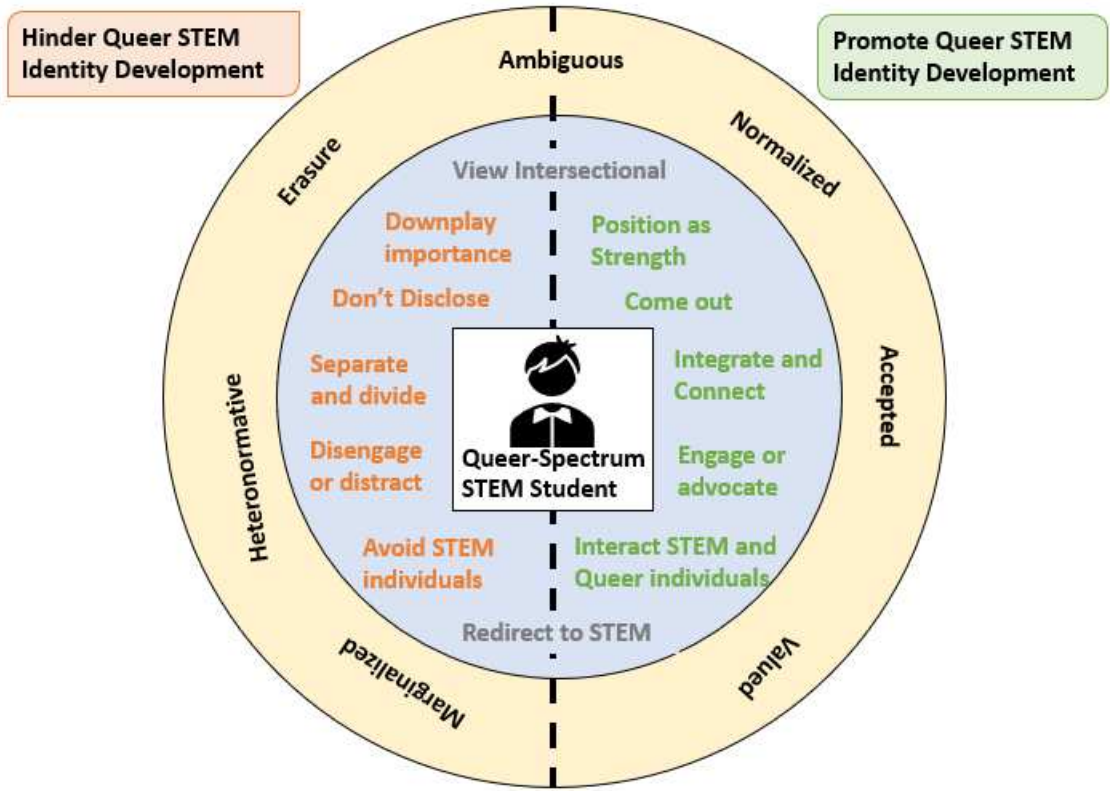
Hinder Queer STEM Identity Development

Ambiguous

Promote Queer STEM Identity Development

Erasure

Normalized

View Intersectional

Downplay importance

Position as Strength

Don't Disclose

Come out

Separate and divide

Integrate and Connect

Heteronormative

Accepted

Disengage or distract

Queer-Spectrum STEM Student

Engage or advocate

Avoid STEM individuals

Interact STEM and Queer individuals

Redirect to STEM

Marginalized

Valued